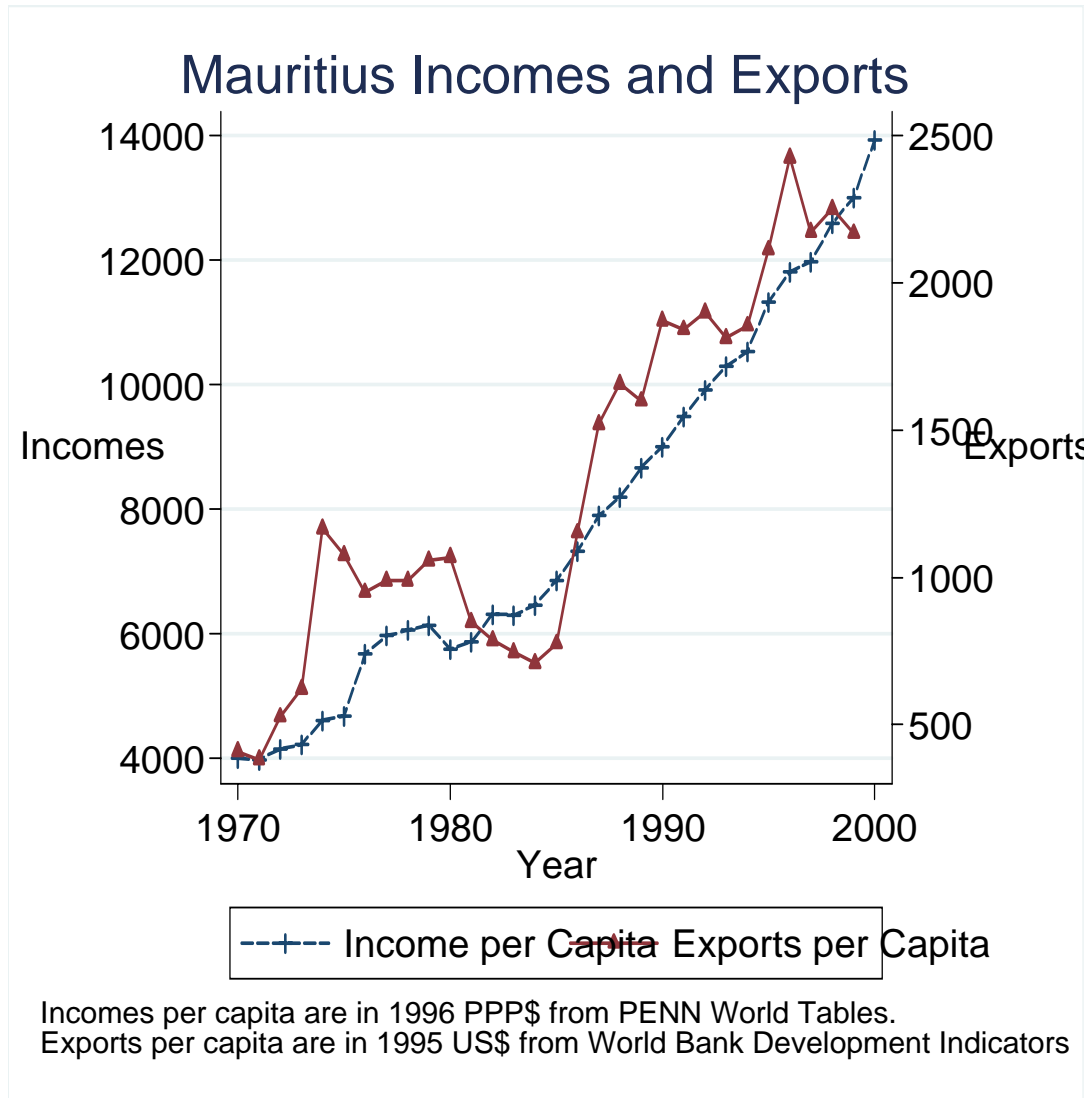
Mauritius Incomes and Exports

14000
12000
10000
Incomes
8000
6000
4000

2500
2000
1500
Exports
1000
500

1970 1980 1990 2000
Year

Income per Capita Exports per Capita

Incomes per capita are in 1996 PPP$ from PENN World Tables.
Exports per capita are in 1995 US$ from World Bank Development Indicators